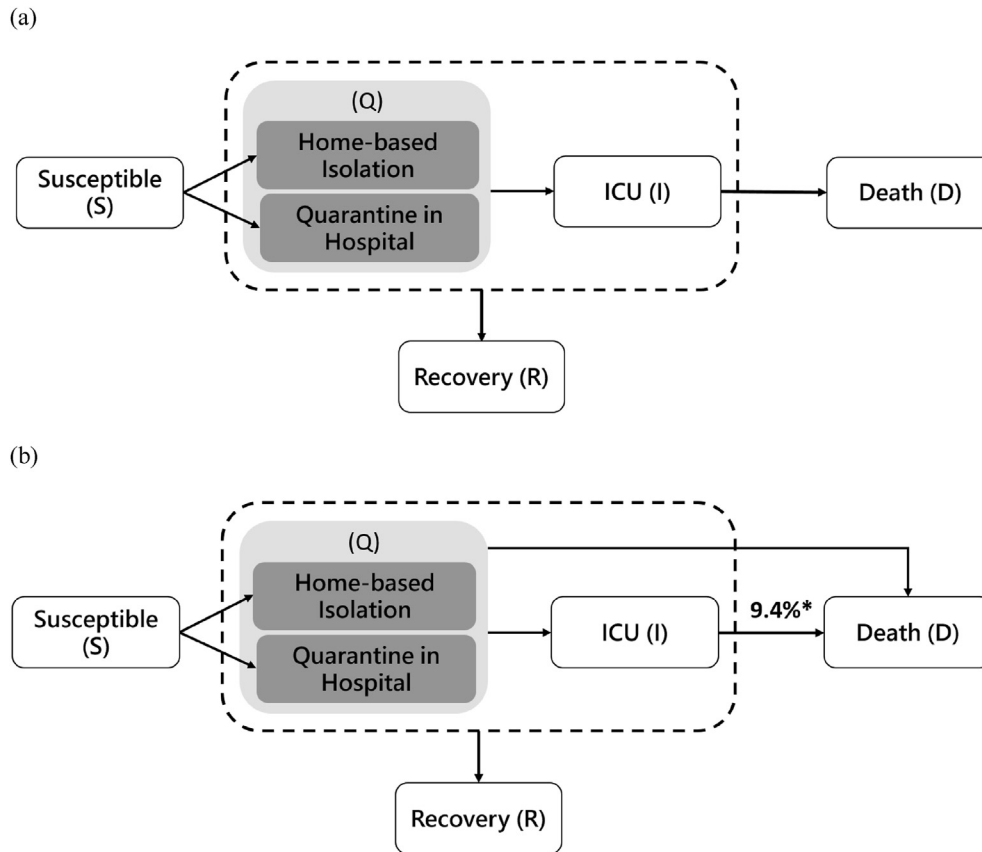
(a)

Susceptible (S)

(Q)

Home-based Isolation

Quarantine in Hospital

ICU (I)

Death (D)

Recovery (R)

(b)

Susceptible (S)

(Q)

Home-based Isolation

Quarantine in Hospital

ICU (I)

9.4%*

Death (D)

Recovery (R)